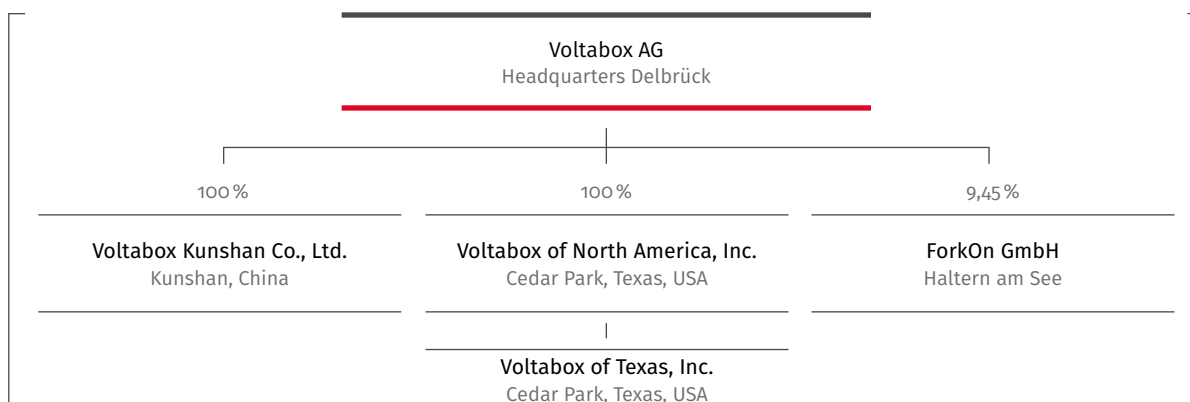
Voltabox AG
Headquarters Delbrück

100 %

Voltabox Kunshan Co., Ltd.
Kunshan, China

100 %

Voltabox of North America, Inc.
Cedar Park, Texas, USA

Voltabox of Texas, Inc.
Cedar Park, Texas, USA

9,45 %

ForkOn GmbH
Haltern am See